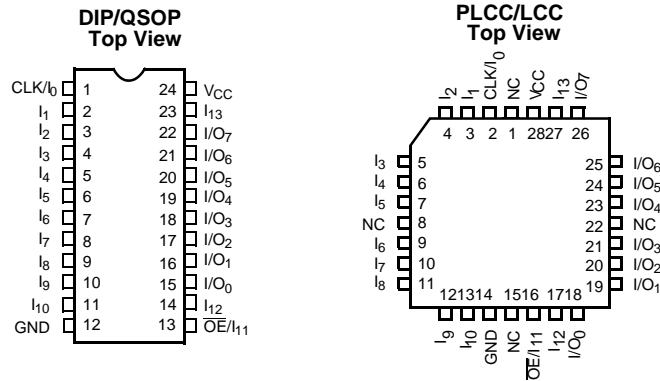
DIP/QSOP
Top View

| Signal | Pin | Pin | Signal |
|---|---|---|---|
| CLK/$I_0$ | 1 | 24 | $V_{CC}$ |
| $I_1$ | 2 | 23 | $I_{13}$ |
| $I_2$ | 3 | 22 | I/$O_7$ |
| $I_3$ | 4 | 21 | I/$O_6$ |
| $I_4$ | 5 | 20 | I/$O_5$ |
| $I_5$ | 6 | 19 | I/$O_4$ |
| $I_6$ | 7 | 18 | I/$O_3$ |
| $I_7$ | 8 | 17 | I/$O_2$ |
| $I_8$ | 9 | 16 | I/$O_1$ |
| $I_9$ | 10 | 15 | I/$O_0$ |
| $I_{10}$ | 11 | 14 | $I_{12}$ |
| GND | 12 | 13 | $\overline{OE}$/$I_{11}$ |

PLCC/LCC
Top View

$I_2$ $I_1$ CLK/$I_0$ NC $V_{CC}$ $I_{13}$ I/$O_7$
4 3 2 1 28 27 26

$I_3$ 5
$I_4$ 6
$I_5$ 7
NC 8
$I_6$ 9
$I_7$ 10
$I_8$ 11

25 I/$O_6$
24 I/$O_5$
23 I/$O_4$
22 NC
21 I/$O_3$
20 I/$O_2$
19 I/$O_1$

12 13 14 15 16 17 18
$I_9$ $I_{10}$ GND NC $\overline{OE}$/$I_{11}$ $I_{12}$ I/$O_0$